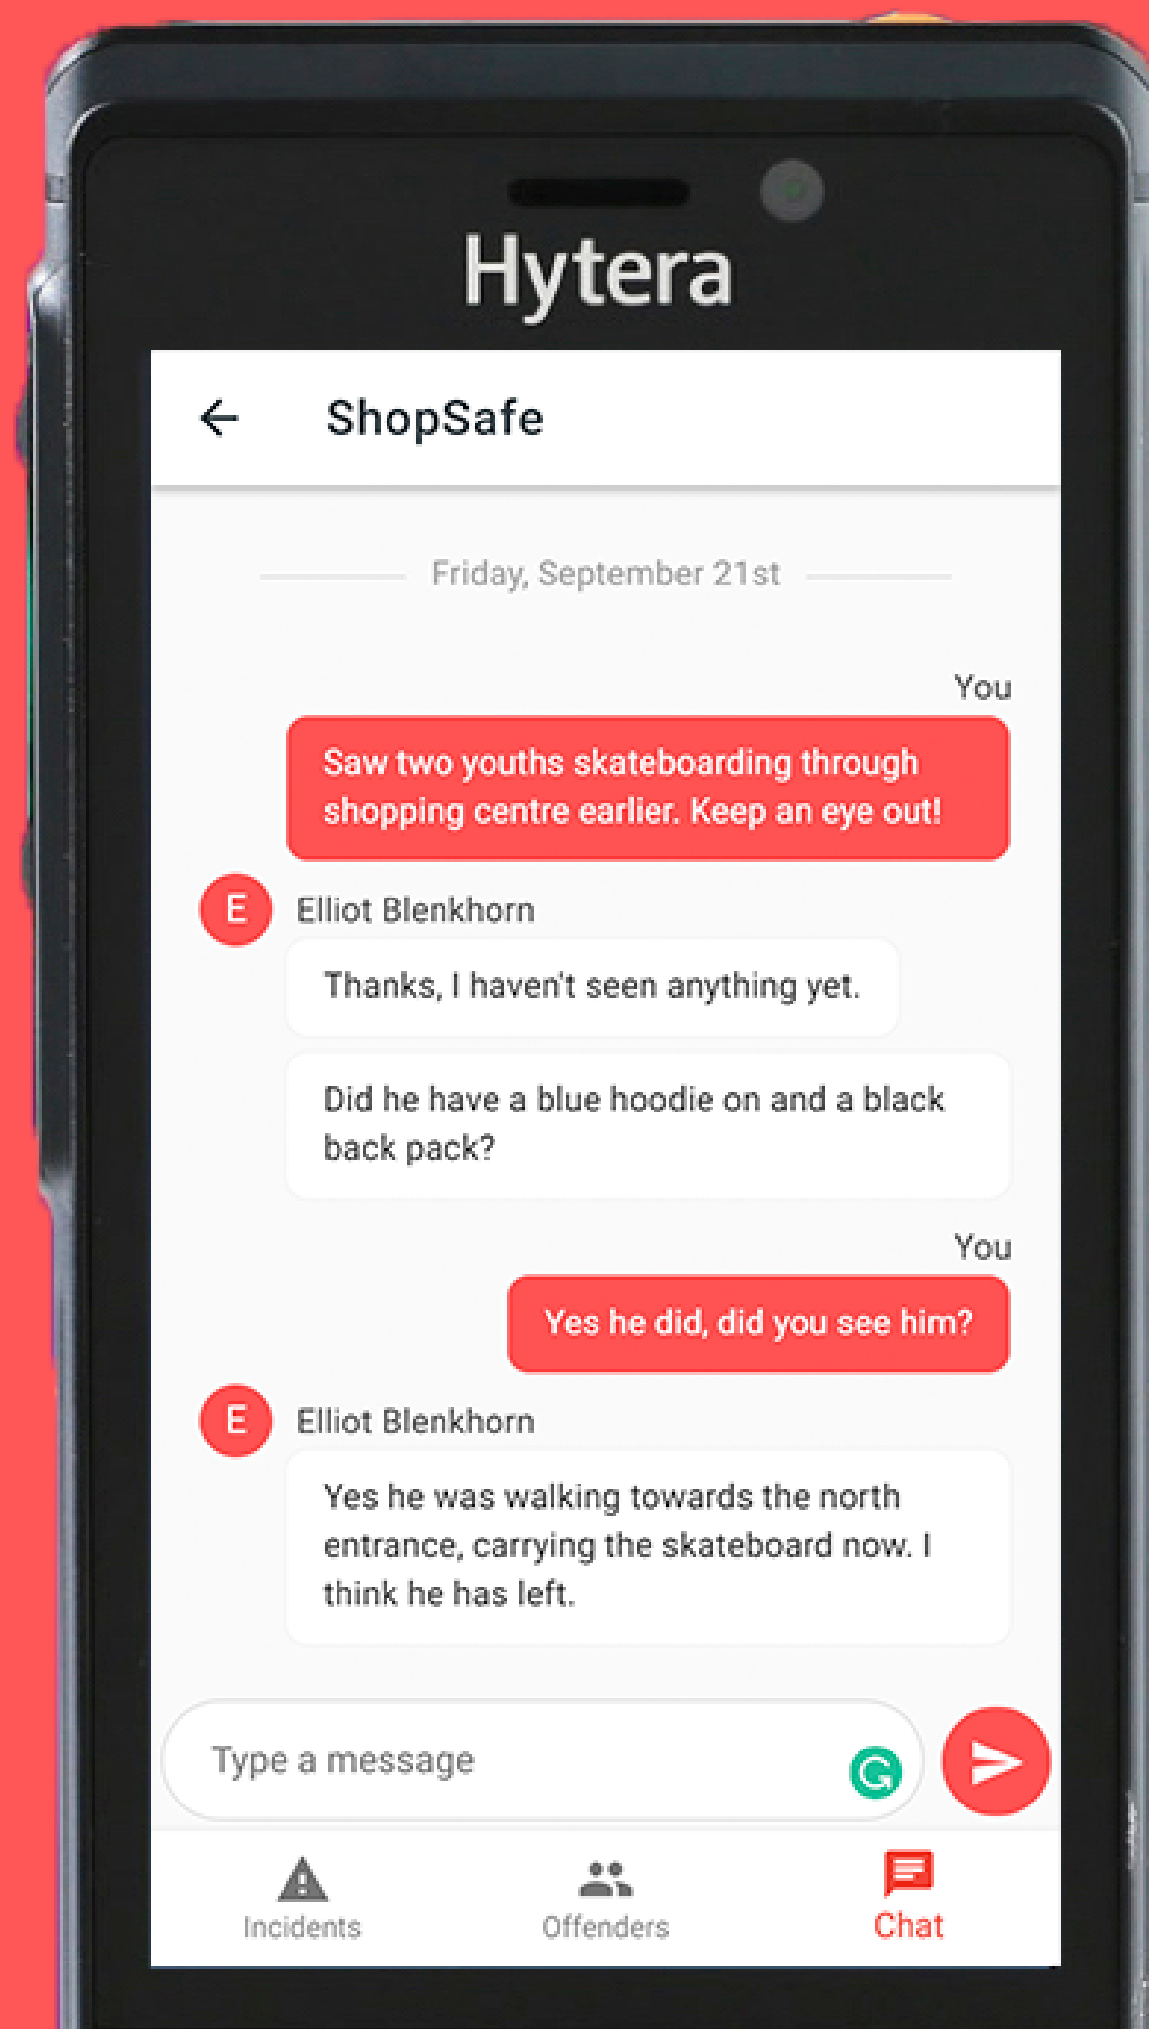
Hytera

ShopSafe

Friday, September 21st

You

Saw two youths skateboarding through shopping centre earlier. Keep an eye out!

E Elliot Blenkhorn

Thanks, I haven't seen anything yet.

Did he have a blue hoodie on and a black back pack?

You

Yes he did, did you see him?

E Elliot Blenkhorn

Yes he was walking towards the north entrance, carrying the skateboard now. I think he has left.

Type a message

Incidents Offenders Chat